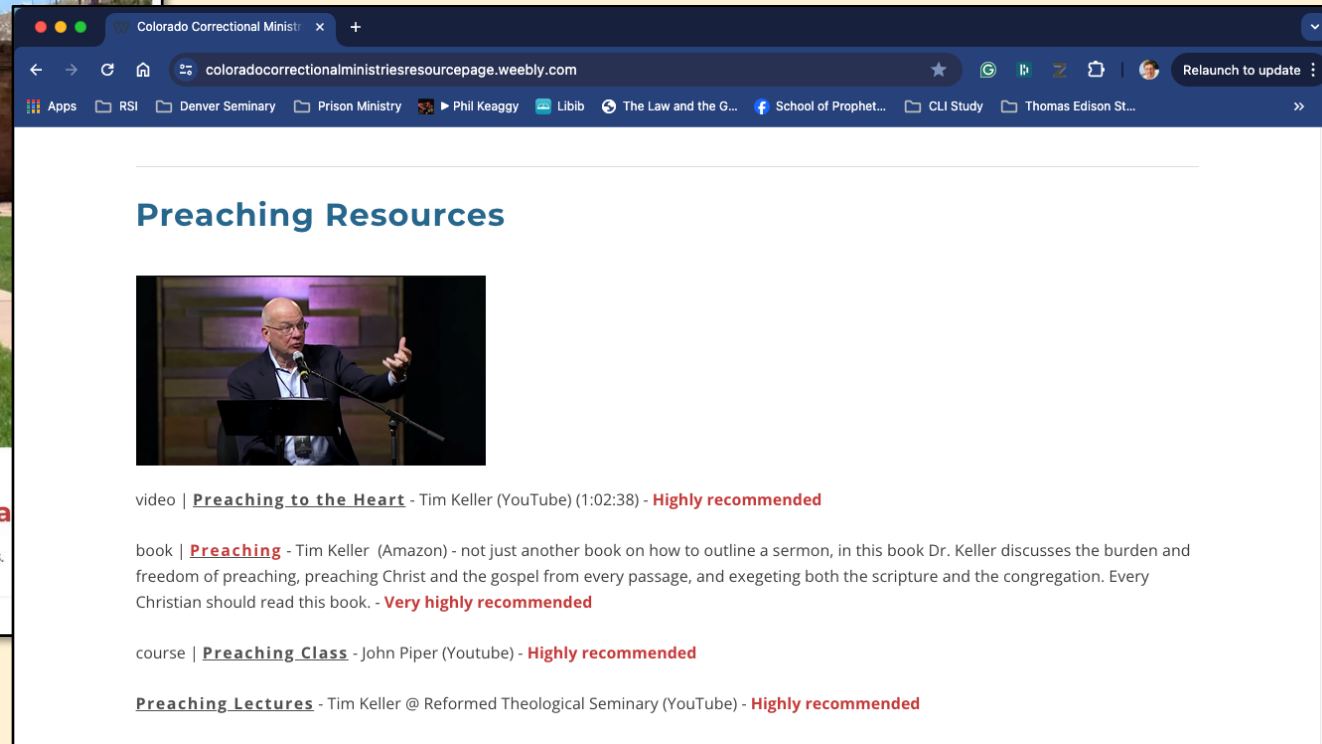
Colorado Correctional Ministr ×
+
coloradocorrectionalministriesresourcepage.weebly.com
Relaunch to update
Apps RSI Denver Seminary Prison Ministry ▶ Phil Keaggy Libib The Law and the G... School of Prophet... CLI Study Thomas Edison St...

Preaching Resources

video | Preaching to the Heart - Tim Keller (YouTube) (1:02:38) - Highly recommended

book | Preaching - Tim Keller (Amazon) - not just another book on how to outline a sermon, in this book Dr. Keller discusses the burden and freedom of preaching, preaching Christ and the gospel from every passage, and exegeting both the scripture and the congregation. Every Christian should read this book. - Very highly recommended

course | Preaching Class - John Piper (Youtube) - Highly recommended

Preaching Lectures - Tim Keller @ Reformed Theological Seminary (YouTube) - Highly recommended